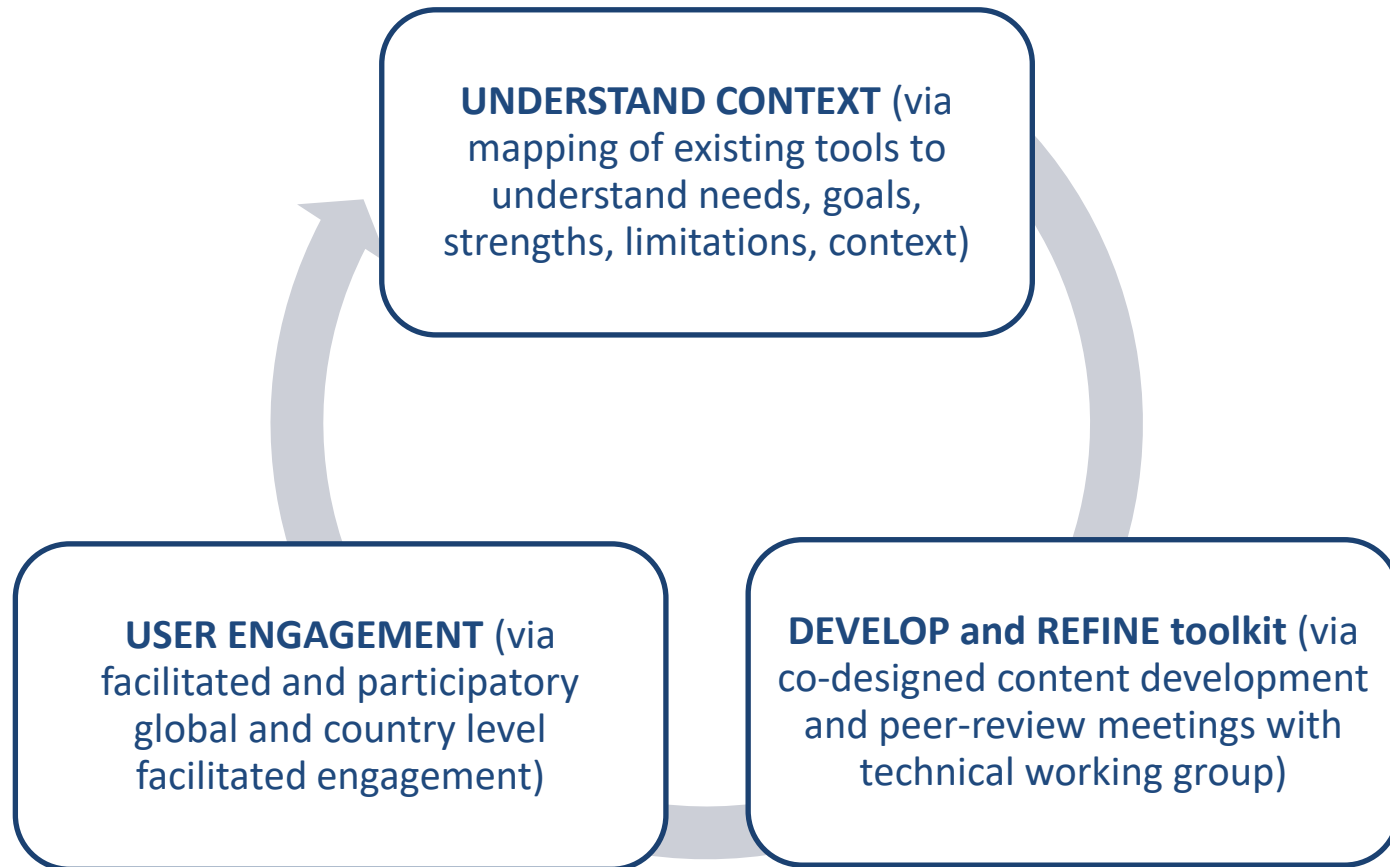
**UNDERSTAND CONTEXT** (via mapping of existing tools to understand needs, goals, strengths, limitations, context)

**DEVELOP and REFINE toolkit** (via co-designed content development and peer-review meetings with technical working group)

**USER ENGAGEMENT** (via facilitated and participatory global and country level facilitated engagement)